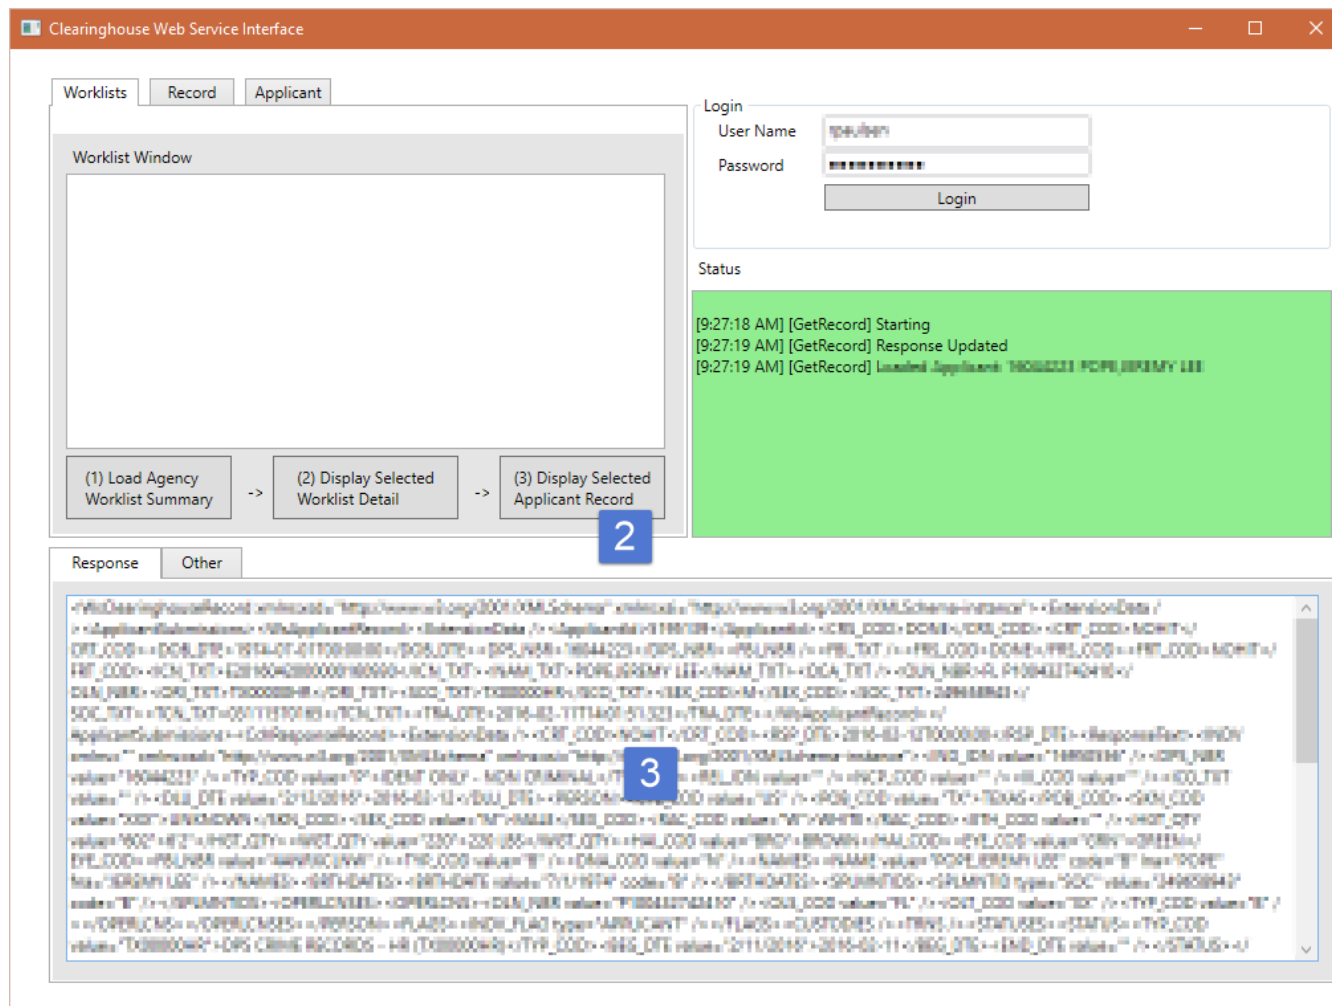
Clearinghouse Web Service Interface

Worklists
Record
Applicant

Worklist Window

(1) Load Agency Worklist Summary
->
(2) Display Selected Worklist Detail
->
(3) Display Selected Applicant Record

2

Login
User Name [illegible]
Password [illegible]
Login

Status

[9:27:18 AM] [GetRecord] Starting
[9:27:19 AM] [GetRecord] Response Updated
[9:27:19 AM] [GetRecord] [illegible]

Response
Other

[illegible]

3